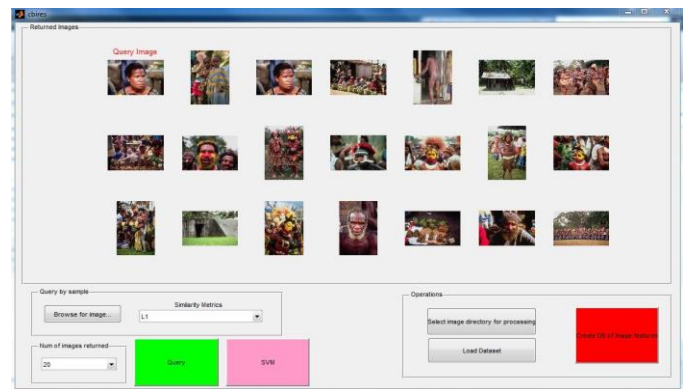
cbires

Returned Images

Query Image

Query by sample

Browse for image...

Similarity Metrics

L1

Num of images returned

20

Query

SVM

Operations

Select image directory for processing

Load Dataset

Cbires DB of image features